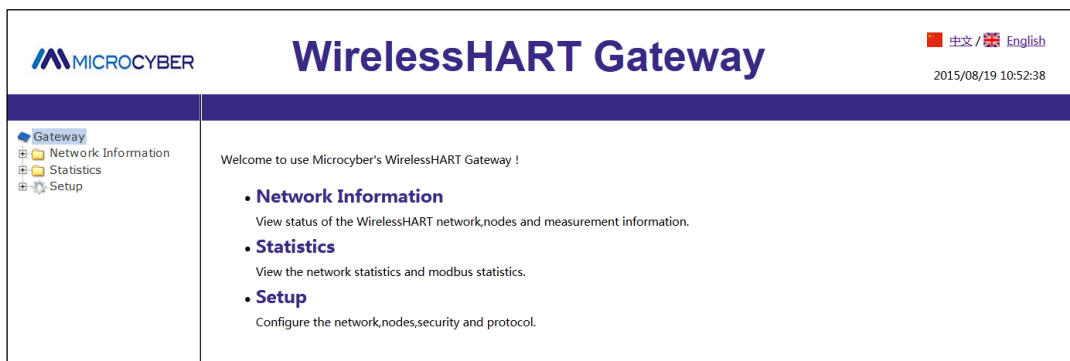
MICROCYBER

WirelessHART Gateway

中文 / English

2015/08/19 10:52:38

Gateway
Network Information
Statistics
Setup

Welcome to use Microcyber's WirelessHART Gateway !

- Network Information

View status of the WirelessHART network,nodes and measurement information.

- Statistics

View the network statistics and modbus statistics.

- Setup

Configure the network,nodes,security and protocol.